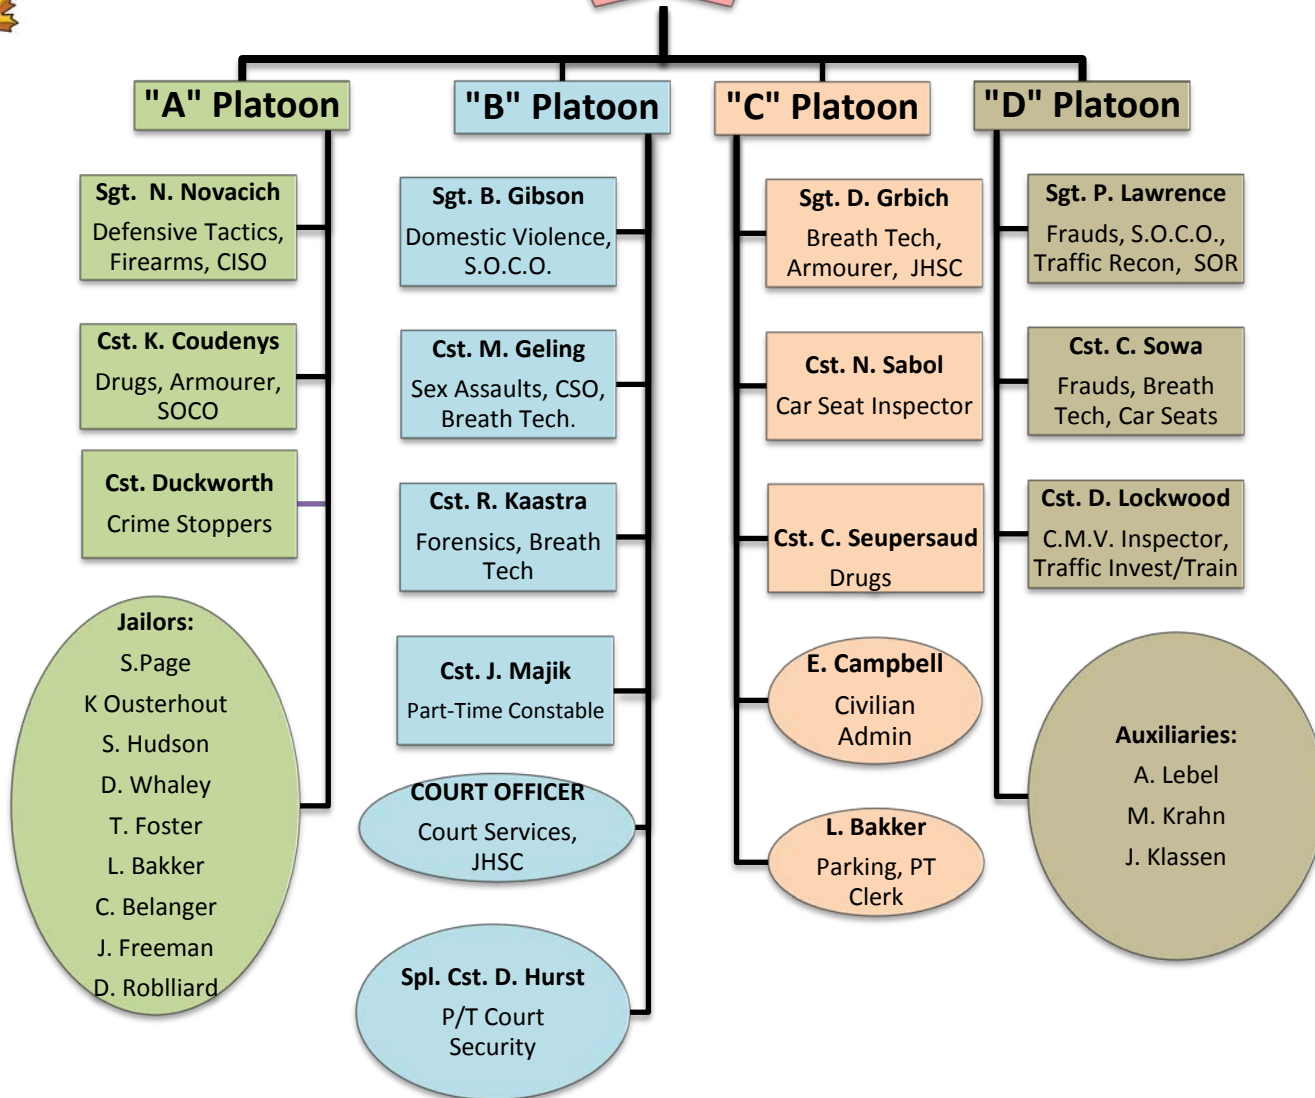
"A" Platoon

Sgt. N. Novacich
Defensive Tactics, Firearms, CISO

Cst. K. Coudenys
Drugs, Armourer, SOCO

Cst. Duckworth
Crime Stoppers

Jailors:
S.Page
K Ousterhout
S. Hudson
D. Whaley
T. Foster
L. Bakker
C. Belanger
J. Freeman
D. Roblliard

"B" Platoon

Sgt. B. Gibson
Domestic Violence, S.O.C.O.

Cst. M. Geling
Sex Assaults, CSO, Breath Tech.

Cst. R. Kaastra
Forensics, Breath Tech

Cst. J. Majik
Part-Time Constable

COURT OFFICER
Court Services, JHSC

Spl. Cst. D. Hurst
P/T Court Security

"C" Platoon

Sgt. D. Grbich
Breath Tech, Armourer, JHSC

Cst. N. Sabol
Car Seat Inspector

Cst. C. Seupersaud
Drugs

E. Campbell
Civilian Admin

L. Bakker
Parking, PT Clerk

"D" Platoon

Sgt. P. Lawrence
Frauds, S.O.C.O., Traffic Recon, SOR

Cst. C. Sowa
Frauds, Breath Tech, Car Seats

Cst. D. Lockwood
C.M.V. Inspector, Traffic Invest/Train

Auxiliaries:
A. Lebel
M. Krahn
J. Klassen